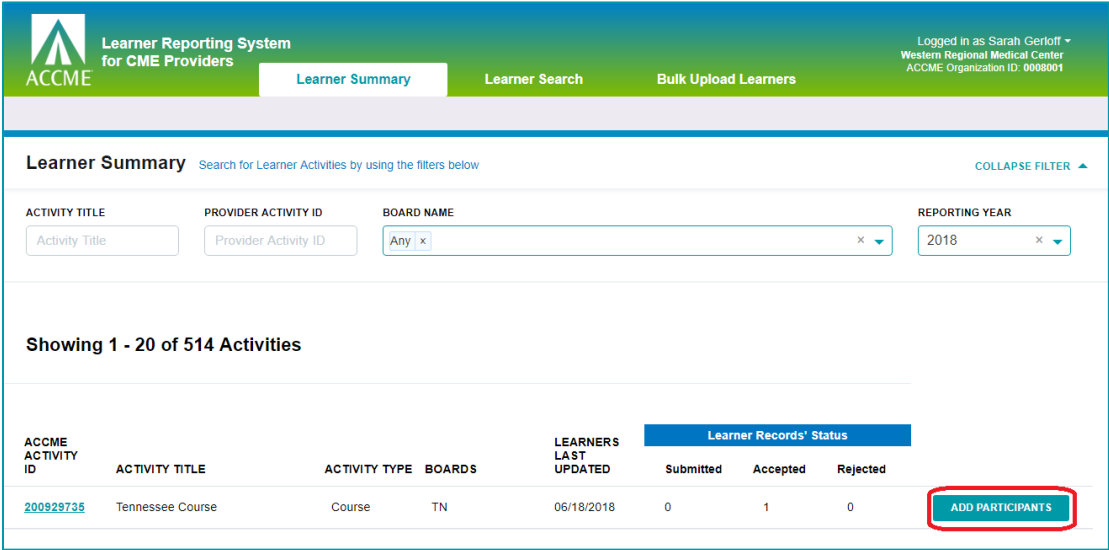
ACCME

Learner Reporting System for CME Providers

Learner Summary | Learner Search | Bulk Upload Learners

Logged in as Sarah Gerloff
Western Regional Medical Center
ACCME Organization ID: 0008001

Learner Summary Search for Learner Activities by using the filters below

COLLAPSE FILTER

ACTIVITY TITLE
Activity Title

PROVIDER ACTIVITY ID
Provider Activity ID

BOARD NAME
Any ×

REPORTING YEAR
2018

Showing 1 - 20 of 514 Activities

| ACCME ACTIVITY ID | ACTIVITY TITLE | ACTIVITY TYPE | BOARDS | LEARNERS LAST UPDATED | Learner Records' Status: Submitted | Accepted | Rejected | |
|---|---|---|---|---|---|---|---|---|
| 200929735 | Tennessee Course | Course | TN | 06/18/2018 | 0 | 1 | 0 | ADD PARTICIPANTS |